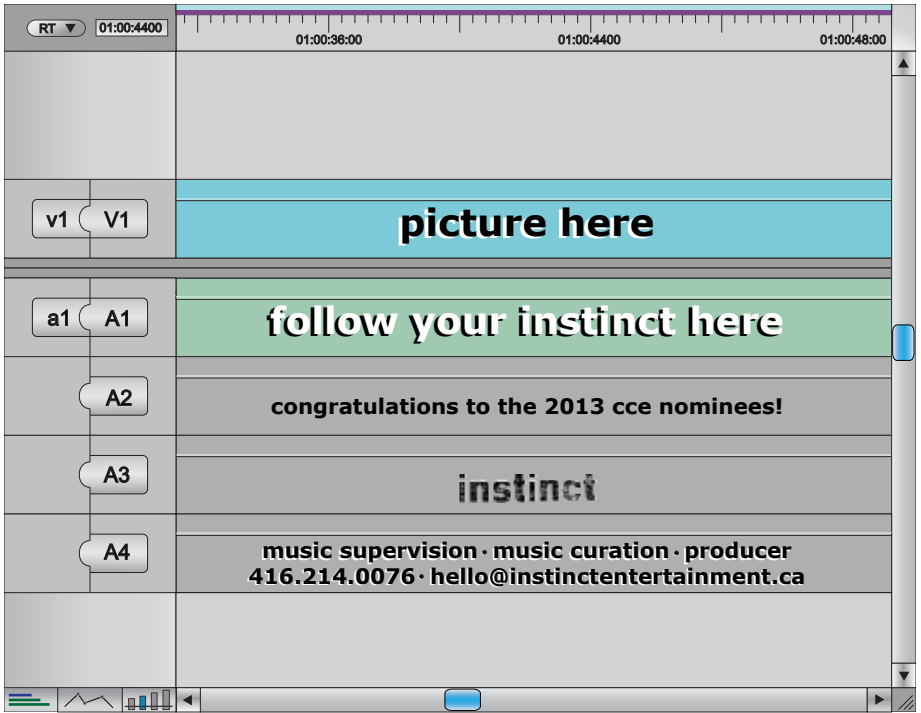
RT ▼ 01:00:4400

01:00:36:00

01:00:4400

01:00:48:00

v1 V1

picture here

a1 A1

follow your instinct here

A2

congratulations to the 2013 cce nominees!

A3

instinct

A4

music supervision · music curation · producer
416.214.0076 · hello@instinctentertainment.ca